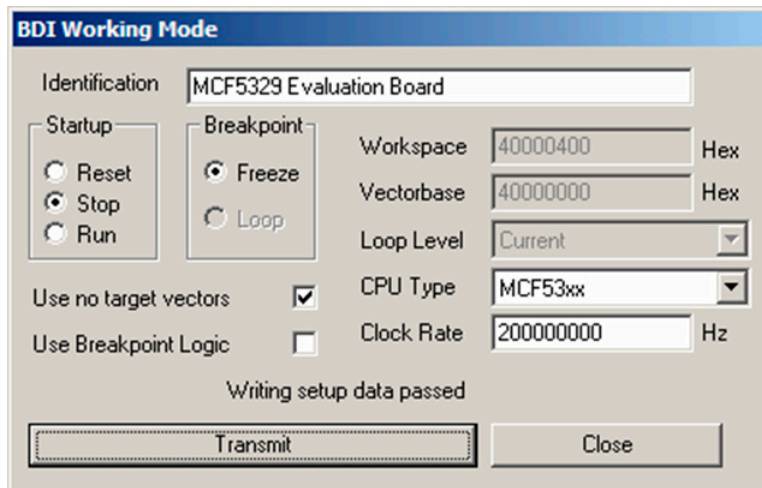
BDI Working Mode

Identification MCF5329 Evaluation Board

Startup
Reset
Stop
Run

Breakpoint
Freeze
Loop

Workspace 40000400 Hex
Vectorbase 40000000 Hex
Loop Level Current
CPU Type MCF53xx
Clock Rate 200000000 Hz

Use no target vectors
Use Breakpoint Logic

Writing setup data passed

Transmit
Close